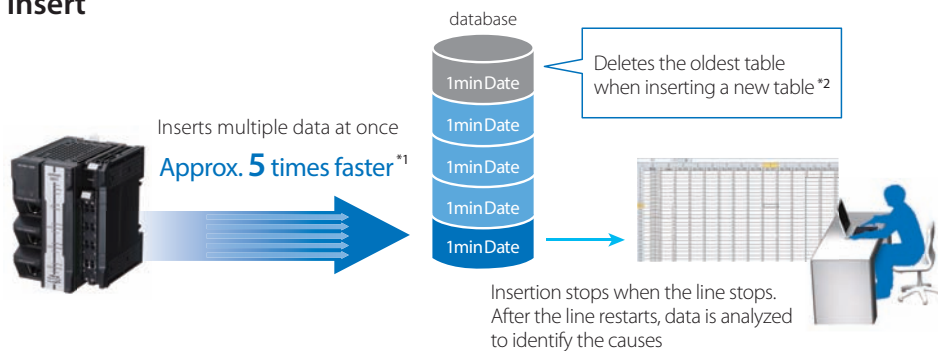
Insert

database

1minDate

1minDate

1minDate

1minDate

1minDate

Deletes the oldest table when inserting a new table $^{*2}$

Inserts multiple data at once

Approx. **5** times faster $^{*1}$

Insertion stops when the line stops. After the line restarts, data is analyzed to identify the causes